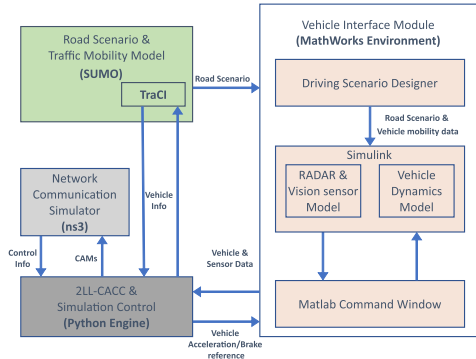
Road Scenario & Traffic Mobility Model (SUMO)

TraCI

Road Scenario

Vehicle Interface Module (MathWorks Environment)

Driving Scenario Designer

Road Scenario & Vehicle mobility data

Simulink

RADAR & Vision sensor Model

Vehicle Dynamics Model

Network Communication Simulator (ns3)

Vehicle Info

Control Info

CAMs

Vehicle & Sensor Data

2LL-CACC & Simulation Control (Python Engine)

Matlab Command Window

Vehicle Acceleration/Brake reference